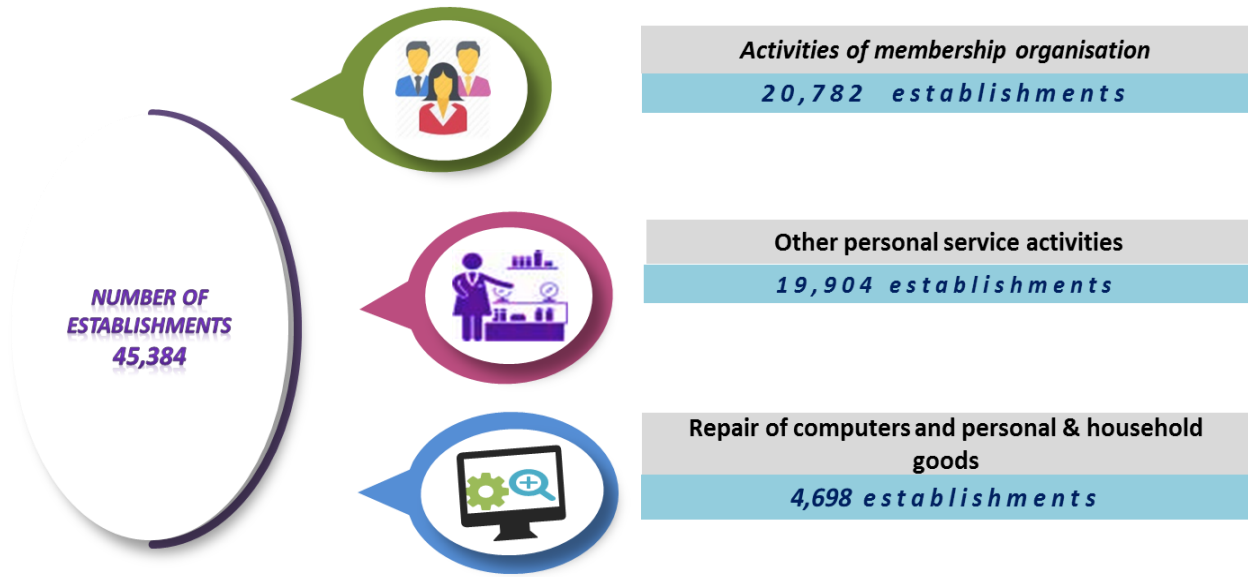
NUMBER OF ESTABLISHMENTS
45,384

Activities of membership organisation
20,782 establishments

Other personal service activities
19,904 establishments

Repair of computers and personal & household goods
4,698 establishments